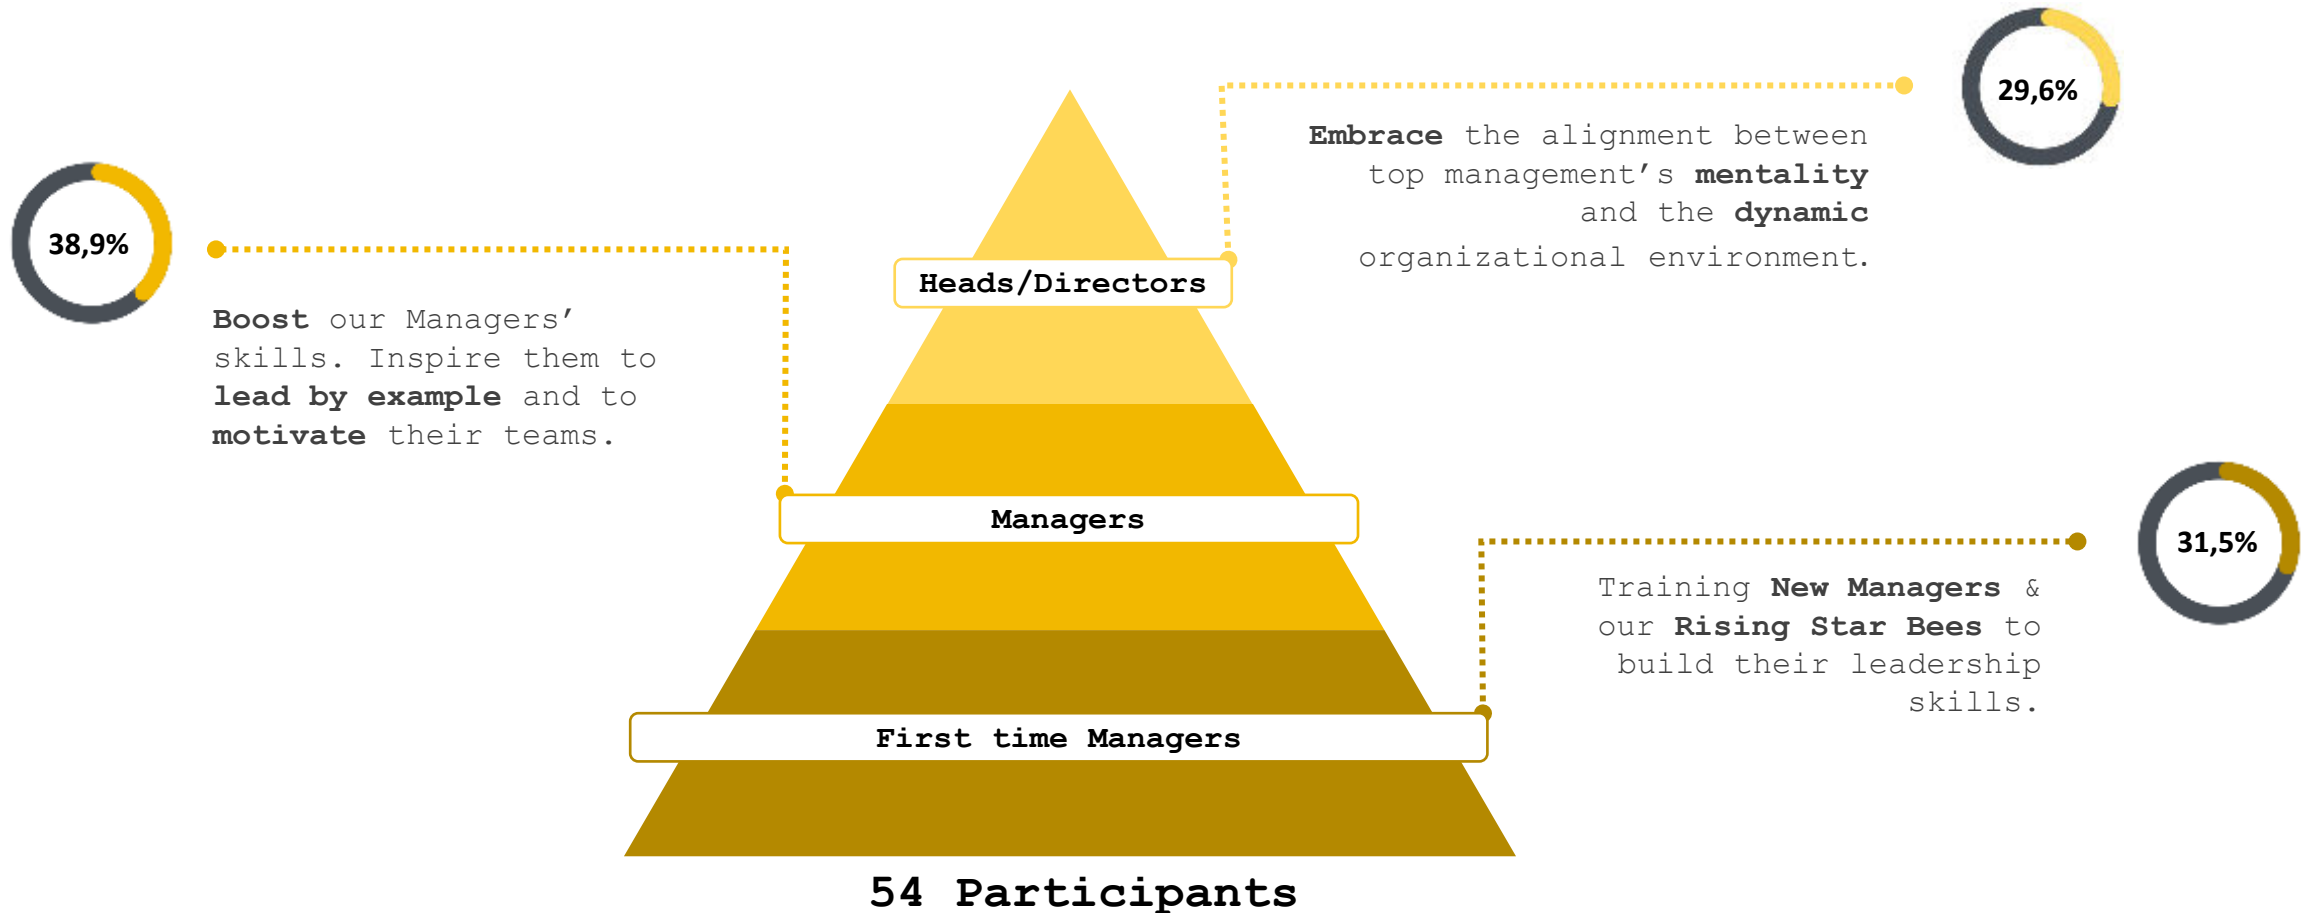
29,6%

Embrace the alignment between top management's mentality and the dynamic organizational environment.

38,9%

Boost our Managers' skills. Inspire them to lead by example and to motivate their teams.

Heads/Directors

Managers

31,5%

Training New Managers & our Rising Star Bees to build their leadership skills.

First time Managers

54 Participants